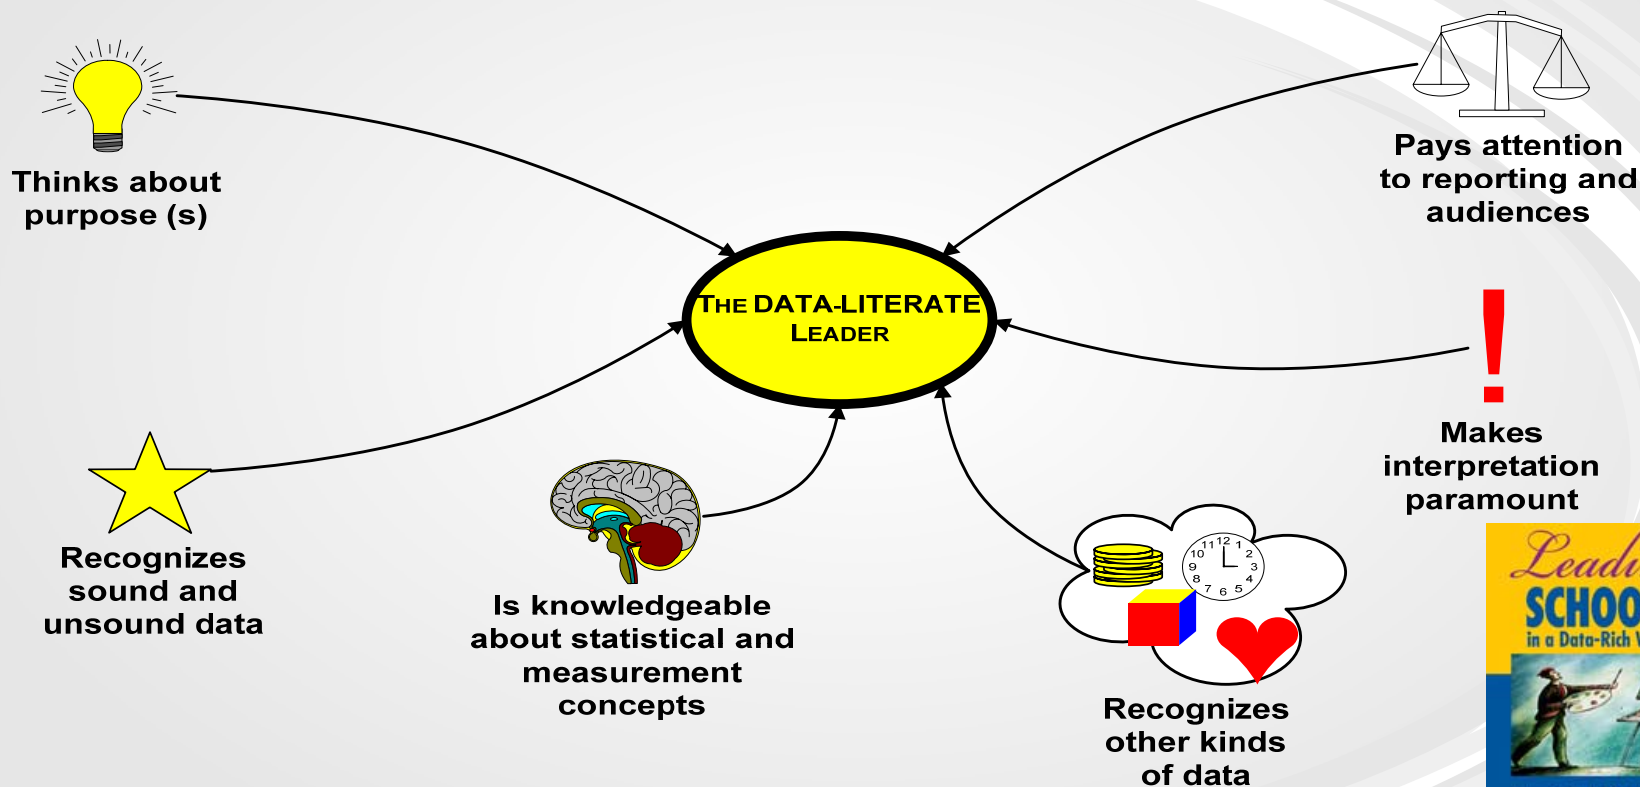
THE DATA-LITERATE LEADER

Thinks about purpose (s)

Pays attention to reporting and audiences

!

Makes interpretation paramount

Recognizes sound and unsound data

Is knowledgeable about statistical and measurement concepts

12 1 2 3 4 5 6 7 8 9 10 11

Recognizes other kinds of data

Leadi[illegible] SCHOO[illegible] in a Data-Rich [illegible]